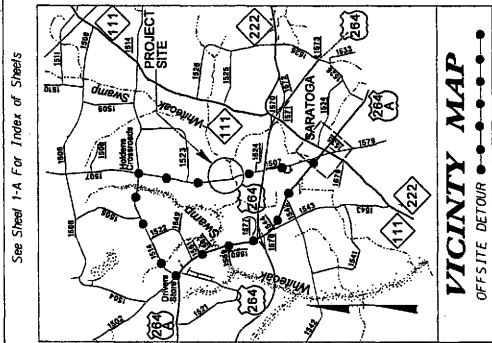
See Sheet 1-A For Index of Sheets

111
PROJECT SITE
222
264
1511
1509
1514
1510
Swamp
1505
1506
Holdens Crossroads
1526
1525
Whiteoak
111
1570
1572
1573
1633
SARATOGA
1634
264 A
1579
1507
1523
1524
1501
1508
1523
1550
1549
Swamp
1522
1518
1516
Drivers Store
264 A
1602
1527
1521
264
1567
1562
1525
1560
1523
Whiteoak
1544
1542
1543
1541
111
222
1622

VICINITY MAP
OFFSITE DETOUR